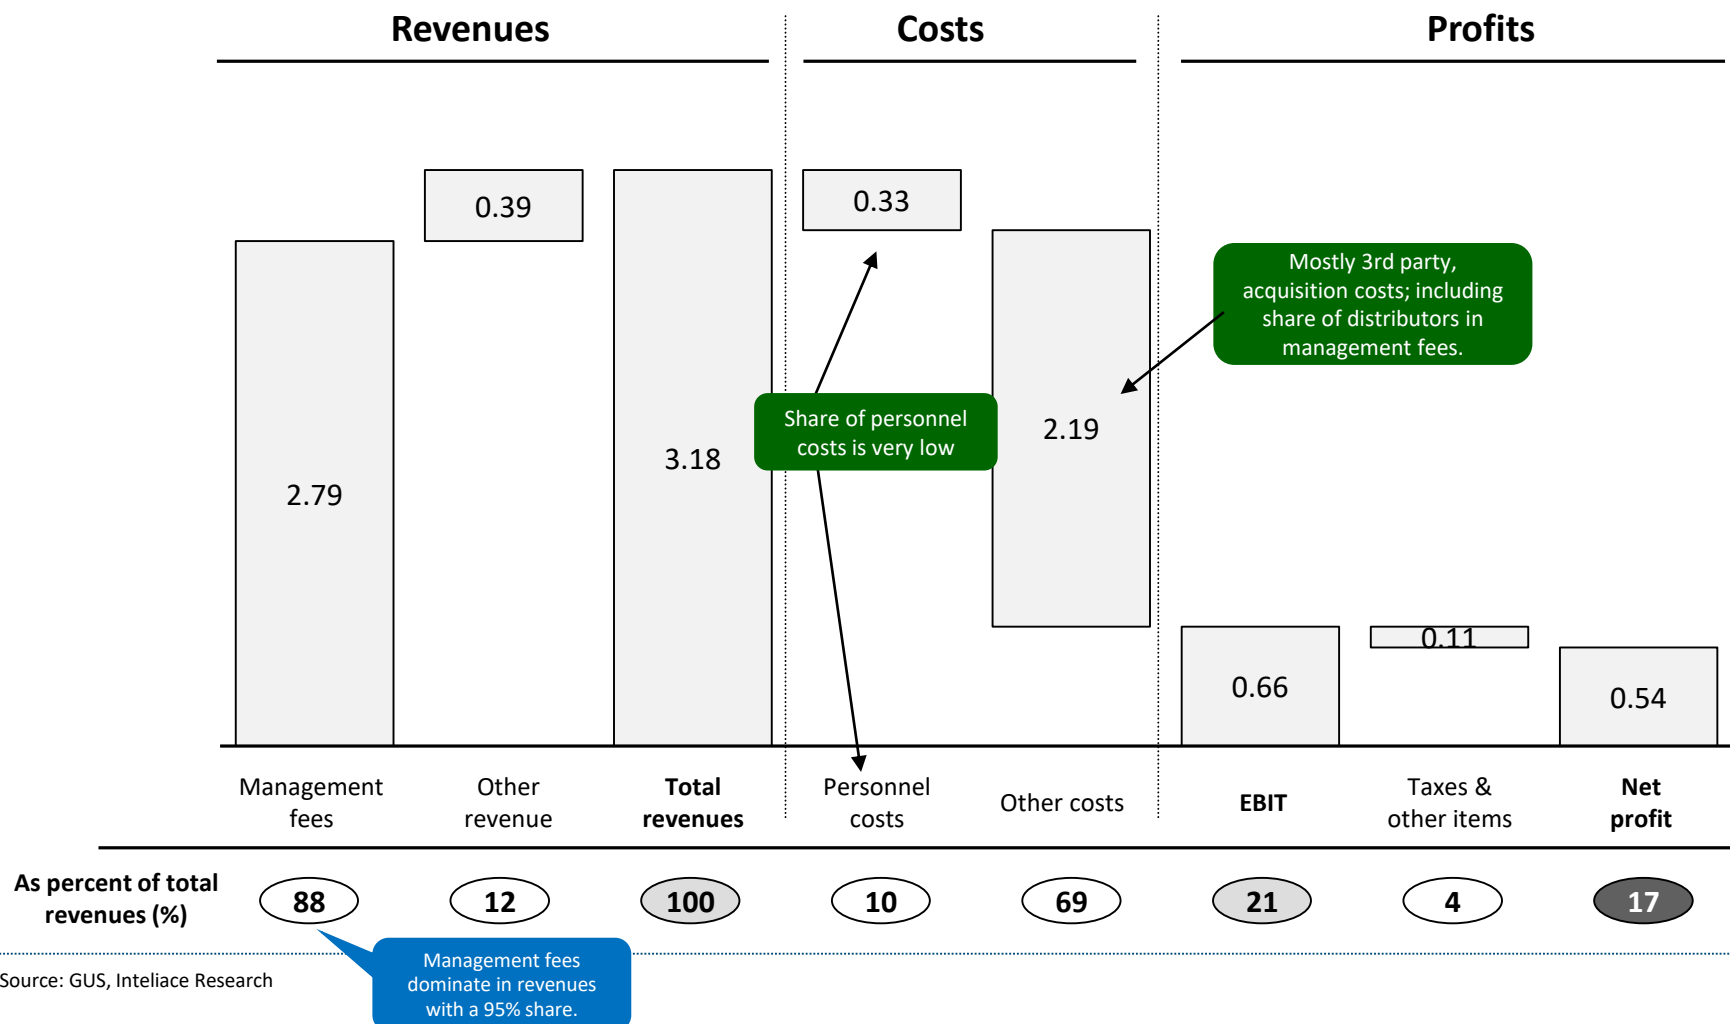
Revenues

Costs

Profits

0.39

0.33

Mostly 3rd party, acquisition costs; including share of distributors in management fees.

Share of personnel costs is very low

2.19

3.18

2.79

0.11

0.66

0.54

Management fees

Other revenue

Total revenues

Personnel costs

Other costs

EBIT

Taxes & other items

Net profit

As percent of total revenues (%)

88

12

100

10

69

21

4

17

Source: GUS, Inteliace Research

Management fees dominate in revenues with a 95% share.